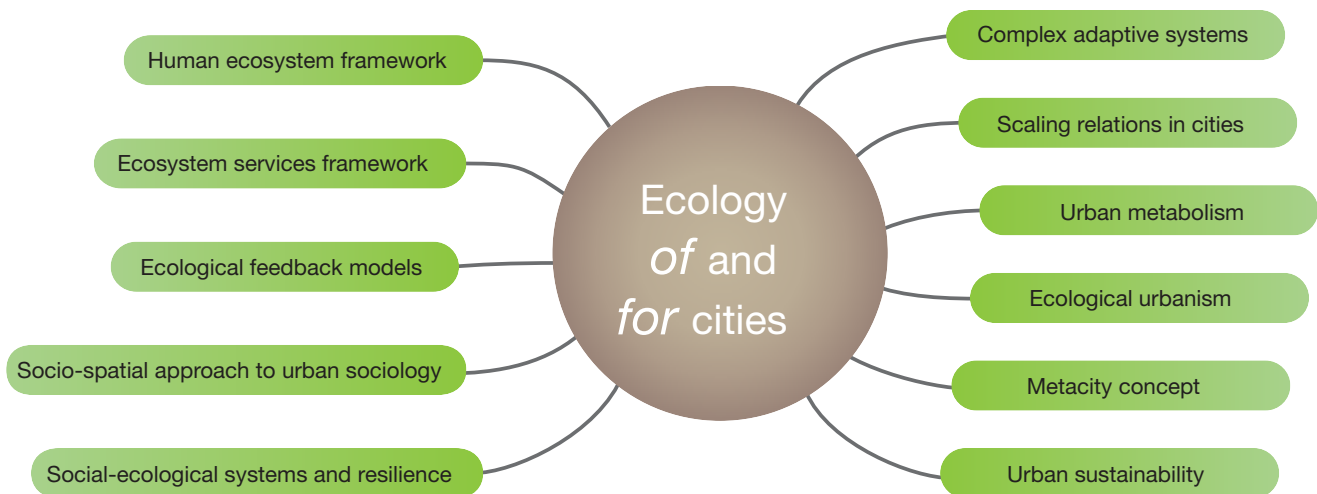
Ecology *of* and *for* cities

Human ecosystem framework

Ecosystem services framework

Ecological feedback models

Socio-spatial approach to urban sociology

Social-ecological systems and resilience

Complex adaptive systems

Scaling relations in cities

Urban metabolism

Ecological urbanism

Metacity concept

Urban sustainability